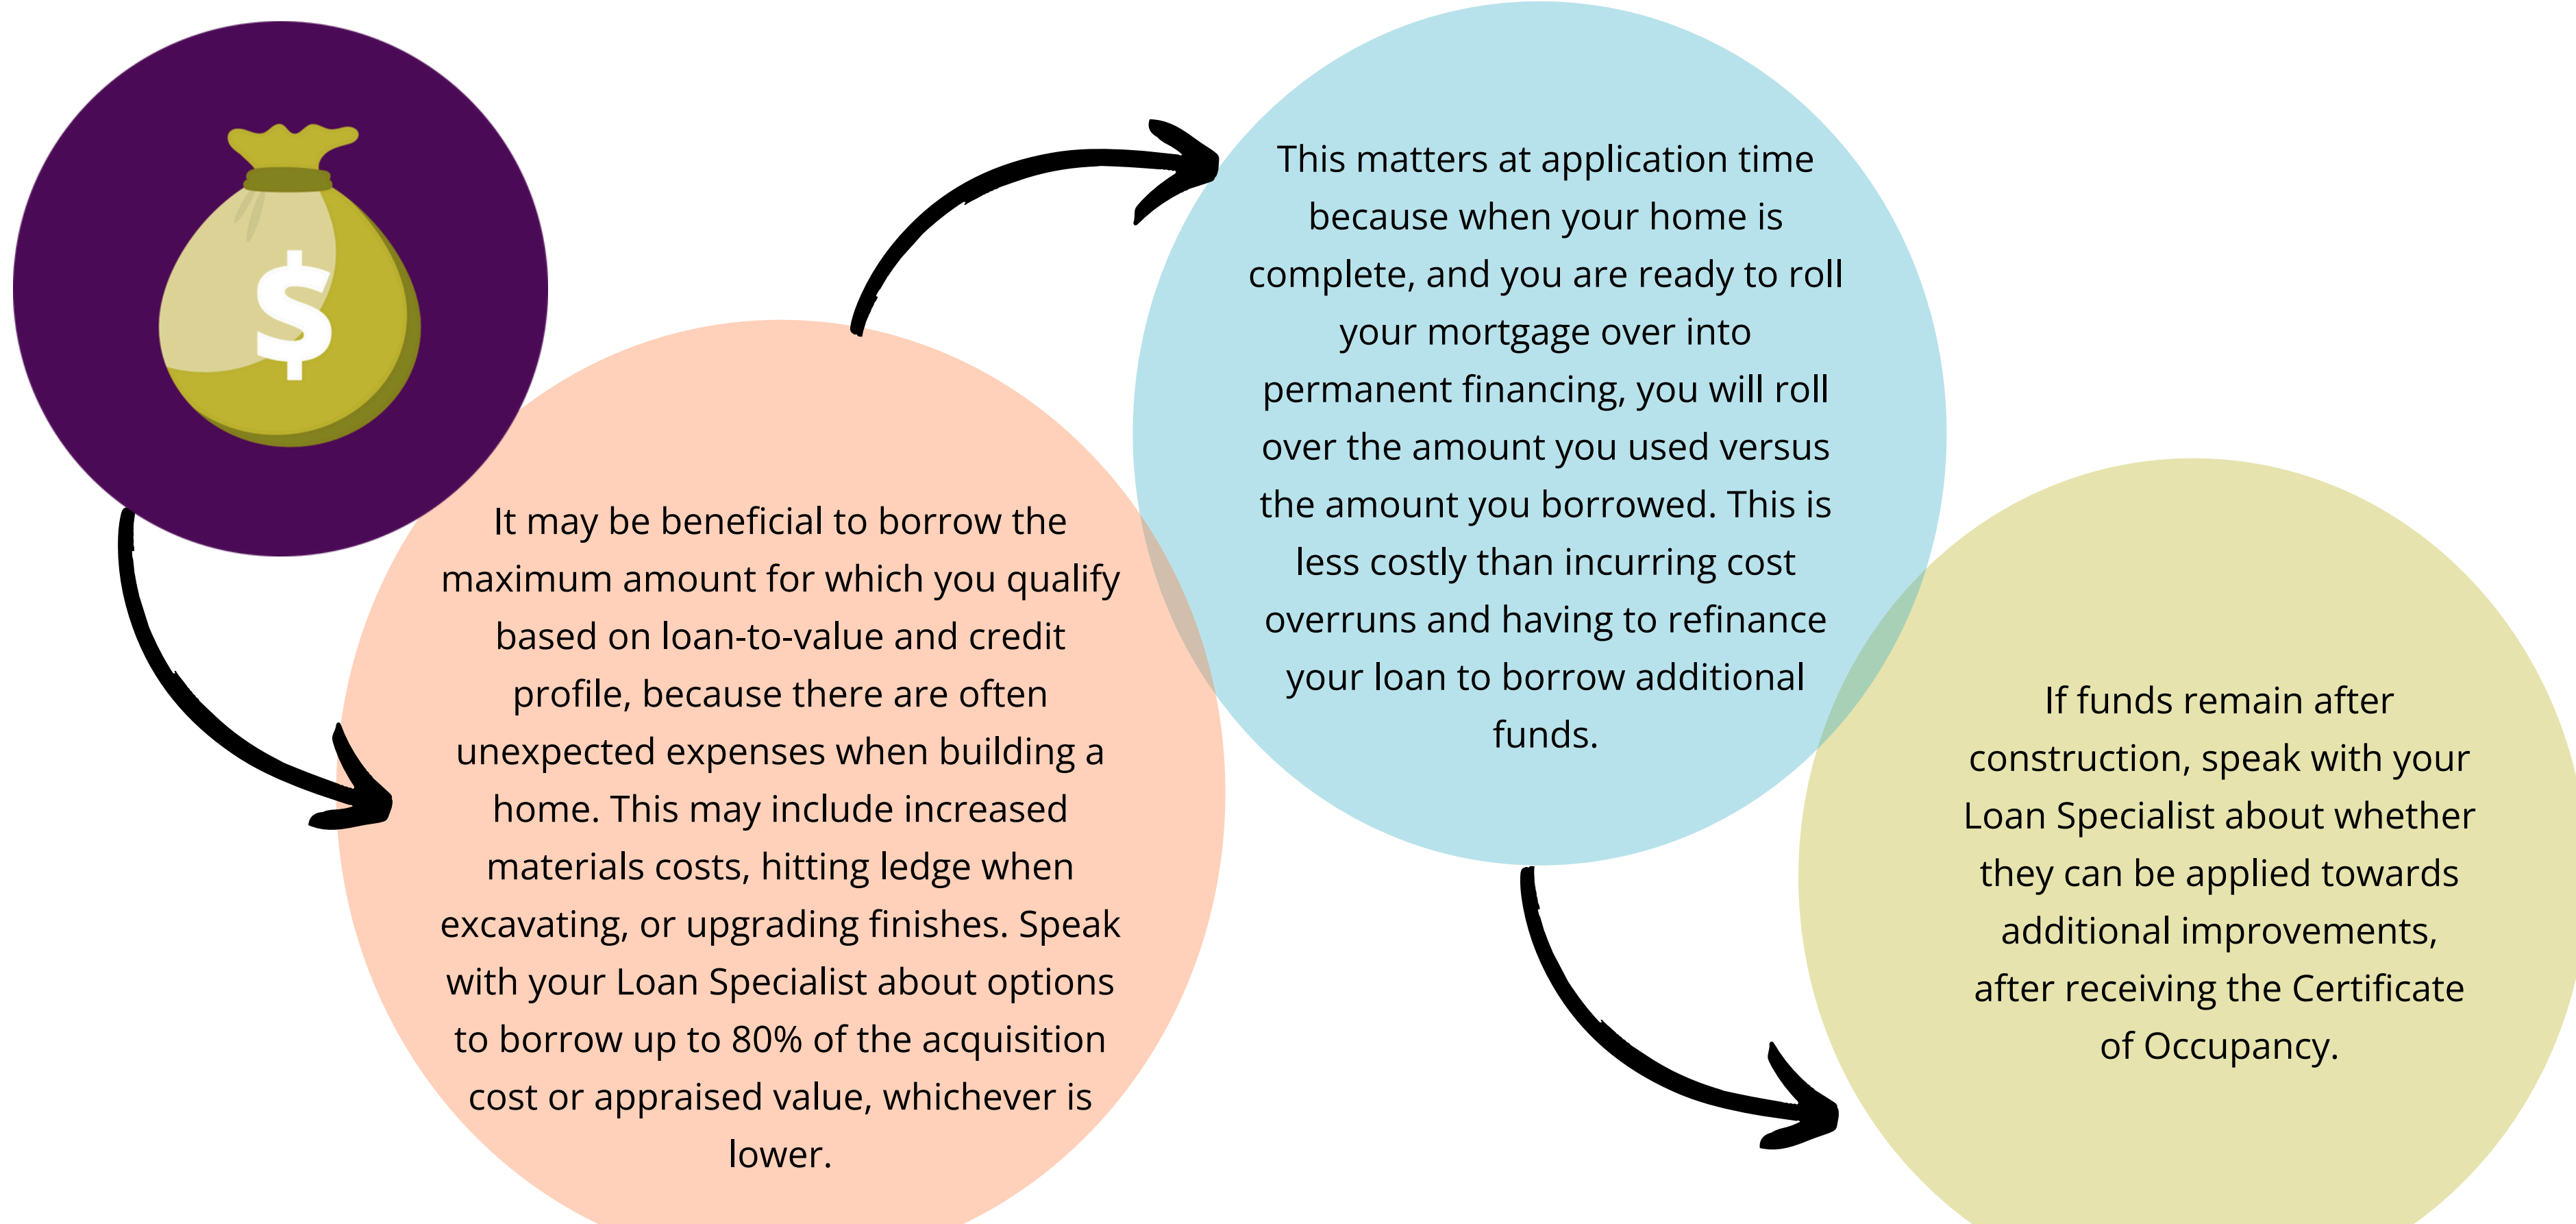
$

It may be beneficial to borrow the maximum amount for which you qualify based on loan-to-value and credit profile, because there are often unexpected expenses when building a home. This may include increased materials costs, hitting ledge when excavating, or upgrading finishes. Speak with your Loan Specialist about options to borrow up to 80% of the acquisition cost or appraised value, whichever is lower.

This matters at application time because when your home is complete, and you are ready to roll your mortgage over into permanent financing, you will roll over the amount you used versus the amount you borrowed. This is less costly than incurring cost overruns and having to refinance your loan to borrow additional funds.

If funds remain after construction, speak with your Loan Specialist about whether they can be applied towards additional improvements, after receiving the Certificate of Occupancy.